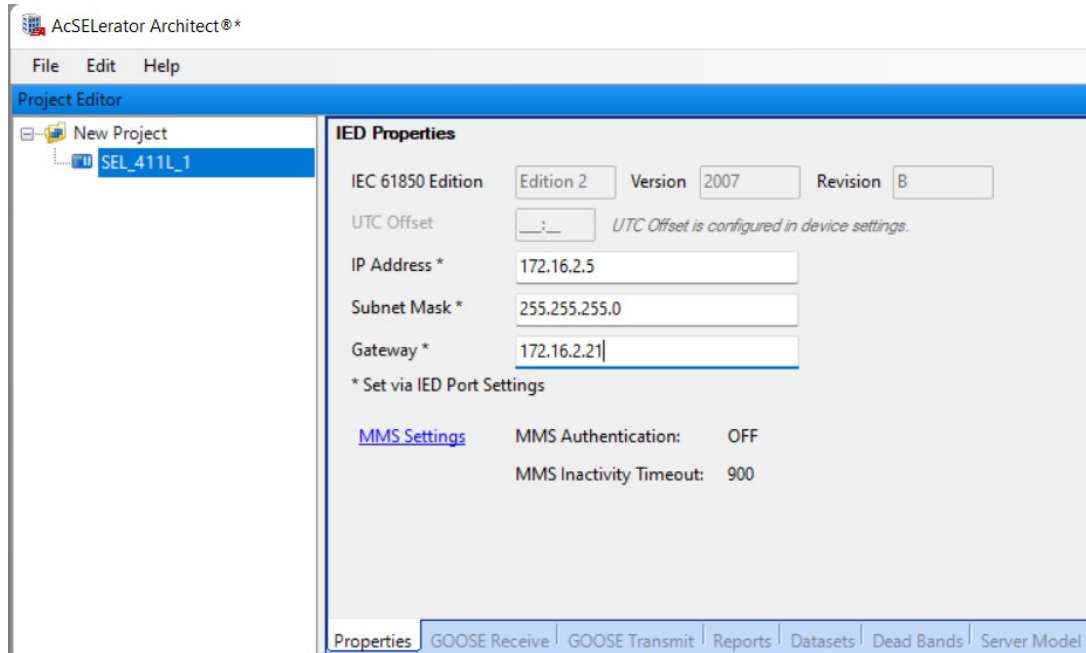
AcSELerator Architect®*

File Edit Help

Project Editor

New Project

SEL_411L_1

IED Properties

IEC 61850 Edition Edition 2 Version 2007 Revision B

UTC Offset __:__ UTC Offset is configured in device settings.

IP Address * 172.16.2.5

Subnet Mask * 255.255.255.0

Gateway * 172.16.2.21

* Set via IED Port Settings

MMS Settings MMS Authentication: OFF

MMS Inactivity Timeout: 900

Properties | GOOSE Receive | GOOSE Transmit | Reports | Datasets | Dead Bands | Server Model